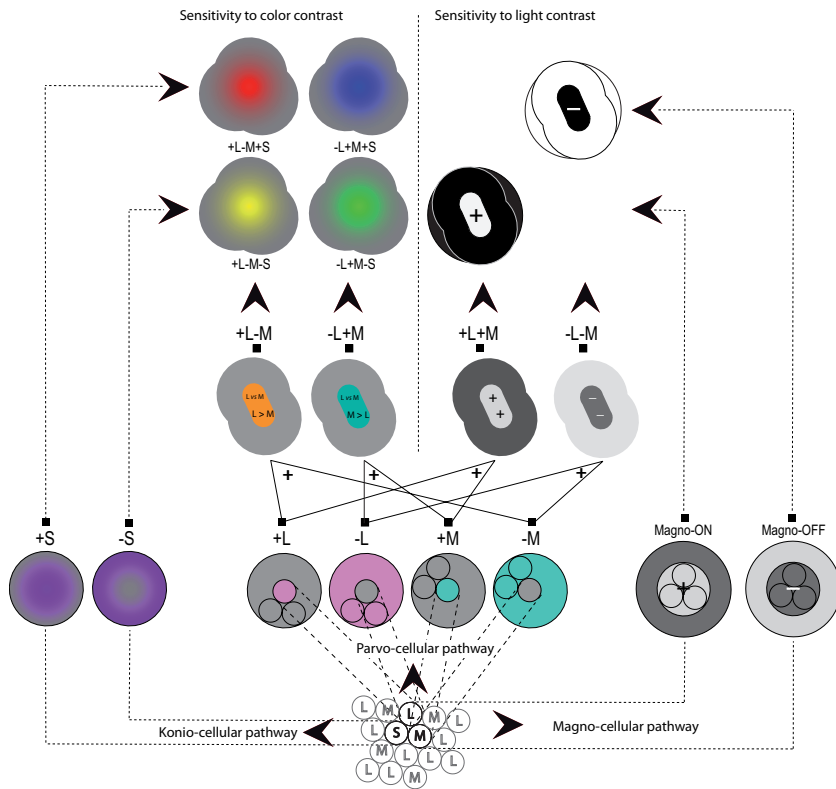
Sensitivity to color contrast

Sensitivity to light contrast

–

+L-M+S

-L+M+S

+

+L-M-S

-L+M-S

+L-M

-L+M

+L+M

-L-M

L vs M
L > M

L vs M
M > L

+
+

–
–

+

+

+

+

+S

-S

+L

-L

+M

-M

Magno-ON

Magno-OFF

+

–

Parvo-cellular pathway

L
M
L
M
L
S
M
L
M
L
L
L
M
L
L
M

Konio-cellular pathway

Magno-cellular pathway